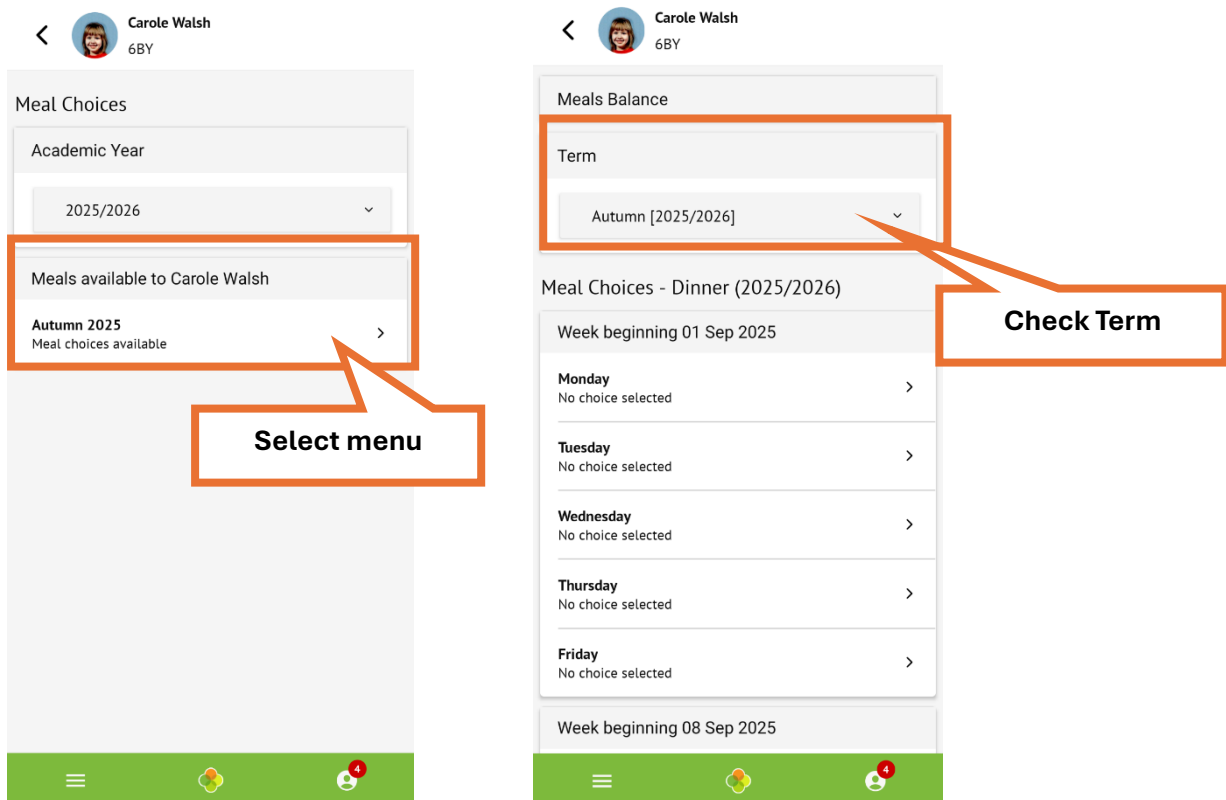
Carole Walsh
6BY

Meal Choices

Academic Year

2025/2026

Meals available to Carole Walsh

Autumn 2025
Meal choices available

Select menu

4

Carole Walsh
6BY

Meals Balance

Term

Autumn [2025/2026]

Check Term

Meal Choices - Dinner (2025/2026)

Week beginning 01 Sep 2025

Monday
No choice selected

Tuesday
No choice selected

Wednesday
No choice selected

Thursday
No choice selected

Friday
No choice selected

Week beginning 08 Sep 2025

4